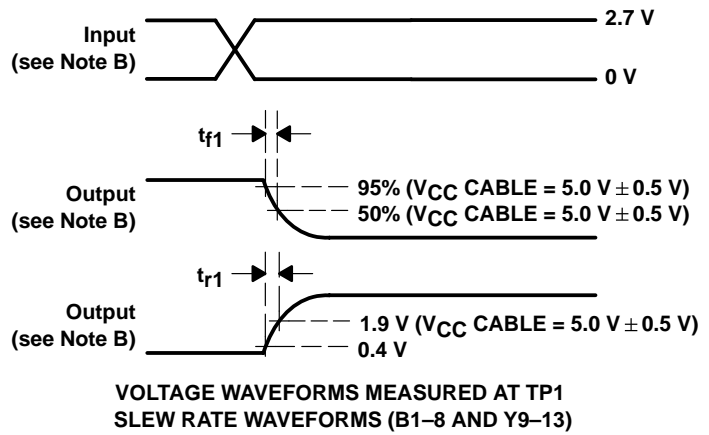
Input
(see Note B)

2.7 V

0 V

$t_{f1}$

Output
(see Note B)

95% ($V_{CC}$ CABLE = 5.0 V $\pm$ 0.5 V)

50% ($V_{CC}$ CABLE = 5.0 V $\pm$ 0.5 V)

$t_{r1}$

Output
(see Note B)

1.9 V ($V_{CC}$ CABLE = 5.0 V $\pm$ 0.5 V)

0.4 V

VOLTAGE WAVEFORMS MEASURED AT TP1
SLEW RATE WAVEFORMS (B1–8 AND Y9–13)